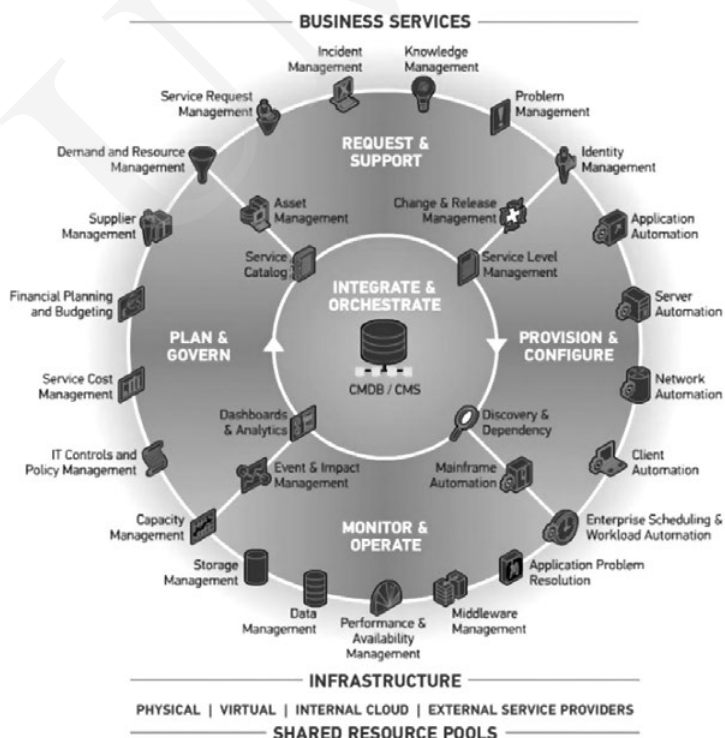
BUSINESS SERVICES

Incident Management

Knowledge Management

Service Request Management

Problem Management

Demand and Resource Management

Identity Management

REQUEST & SUPPORT

Asset Management

Change & Release Management

Supplier Management

Application Automation

Service Catalog

Service Level Management

INTEGRATE & ORCHESTRATE

Financial Planning and Budgeting

Server Automation

PLAN & GOVERN

PROVISION & CONFIGURE

CMDB / CMS

Service Cost Management

Network Automation

Dashboards & Analytics

Discovery & Dependency

IT Controls and Policy Management

Client Automation

Event & Impact Management

Mainframe Automation

Capacity Management

MONITOR & OPERATE

Enterprise Scheduling & Workload Automation

Storage Management

Application Problem Resolution

Data Management

Performance & Availability Management

Middleware Management

INFRASTRUCTURE

PHYSICAL | VIRTUAL | INTERNAL CLOUD | EXTERNAL SERVICE PROVIDERS

SHARED RESOURCE POOLS